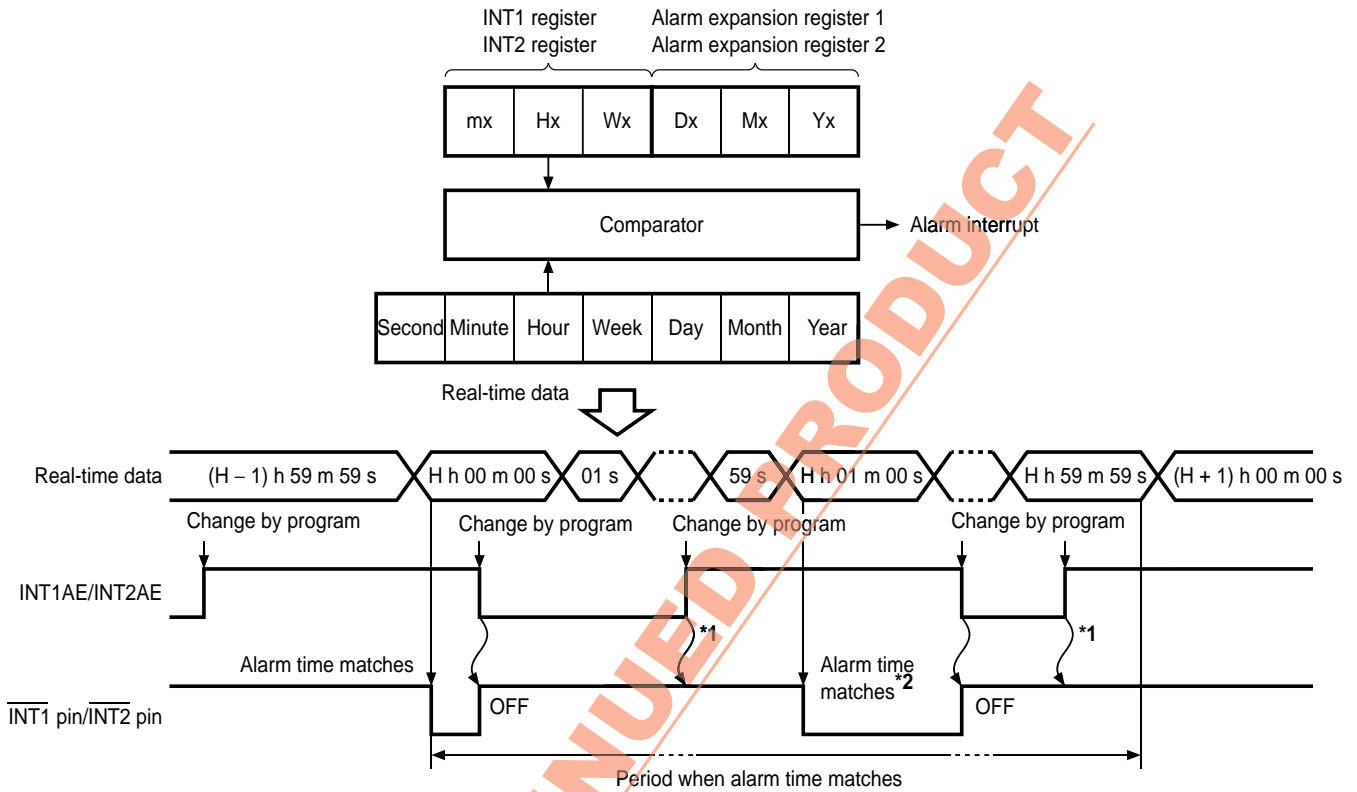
INT1 register
INT2 register

Alarm expansion register 1
Alarm expansion register 2

| mx | Hx | Wx | Dx | Mx | Yx |
|---|---|---|---|---|---|

Comparator

Alarm interrupt

| Second | Minute | Hour | Week | Day | Month | Year |
|---|---|---|---|---|---|---|

Real-time data

Real-time data
(H − 1) h 59 m 59 s
H h 00 m 00 s
01 s
59 s
H h 01 m 00 s
H h 59 m 59 s
(H + 1) h 00 m 00 s

Change by program
Change by program
Change by program
Change by program

INT1AE/INT2AE

*1
*1

Alarm time matches
Alarm time matches*2

$\overline{INT1}$ pin/$\overline{INT2}$ pin

OFF
OFF

Period when alarm time matches

DISCONTINUED PRODUCT